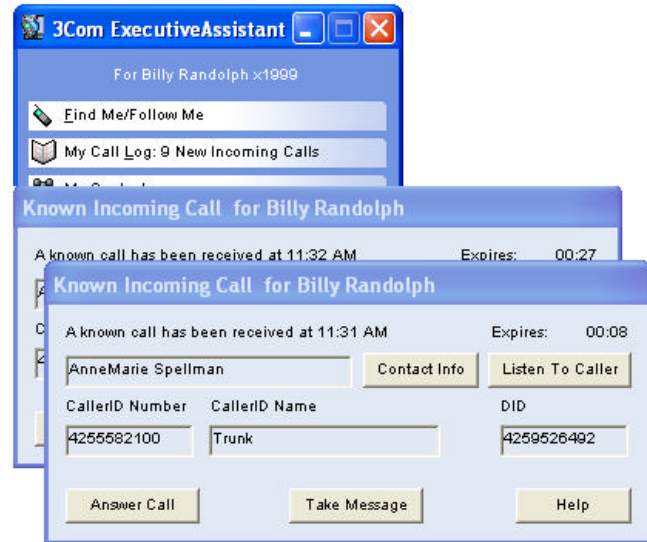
3Com ExecutiveAssistant

For Billy Randolph x1999

Find Me/Follow Me

My Call Log: 9 New Incoming Calls

My Contacts

Known Incoming Call for Billy Randolph

A known call has been received at 11:32 AM

Expires: 00:27

Known Incoming Call for Billy Randolph

A known call has been received at 11:31 AM

Expires: 00:08

AnneMarie Spellman

Contact Info

Listen To Caller

CallerID Number

CallerID Name

DID

4255582100

Trunk

4259526492

Answer Call

Take Message

Help